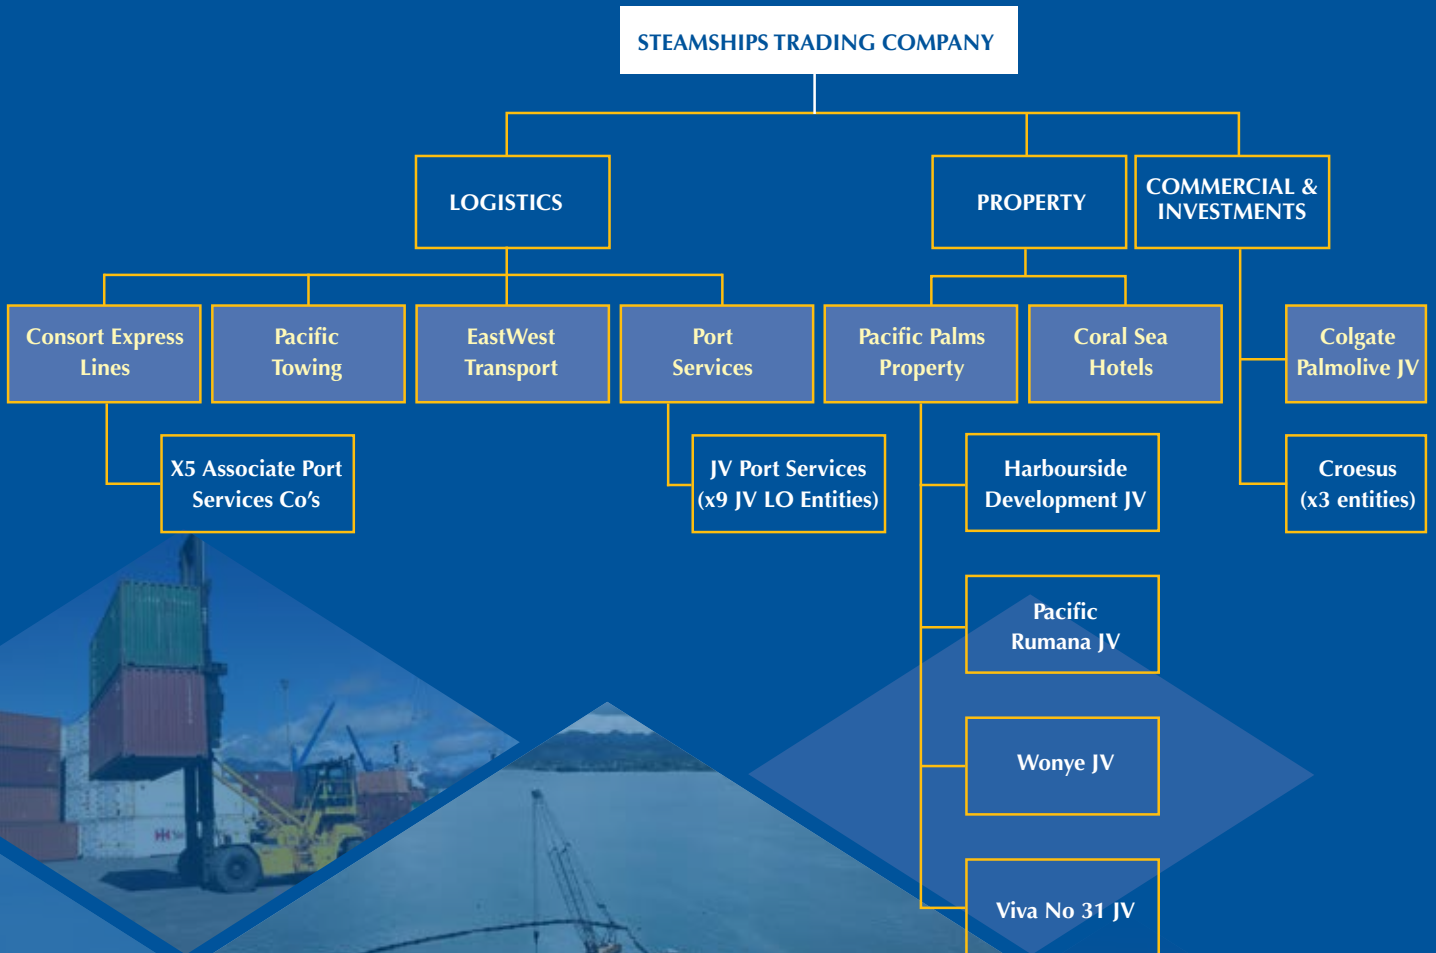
STEAMSHIPS TRADING COMPANY

LOGISTICS

PROPERTY

COMMERCIAL & INVESTMENTS

Consort Express Lines

Pacific Towing

EastWest Transport

Port Services

Pacific Palms Property

Coral Sea Hotels

Colgate Palmolive JV

X5 Associate Port Services Co's

JV Port Services (x9 JV LO Entities)

Harbourside Development JV

Croesus (x3 entities)

Pacific Rumana JV

Wonye JV

Viva No 31 JV